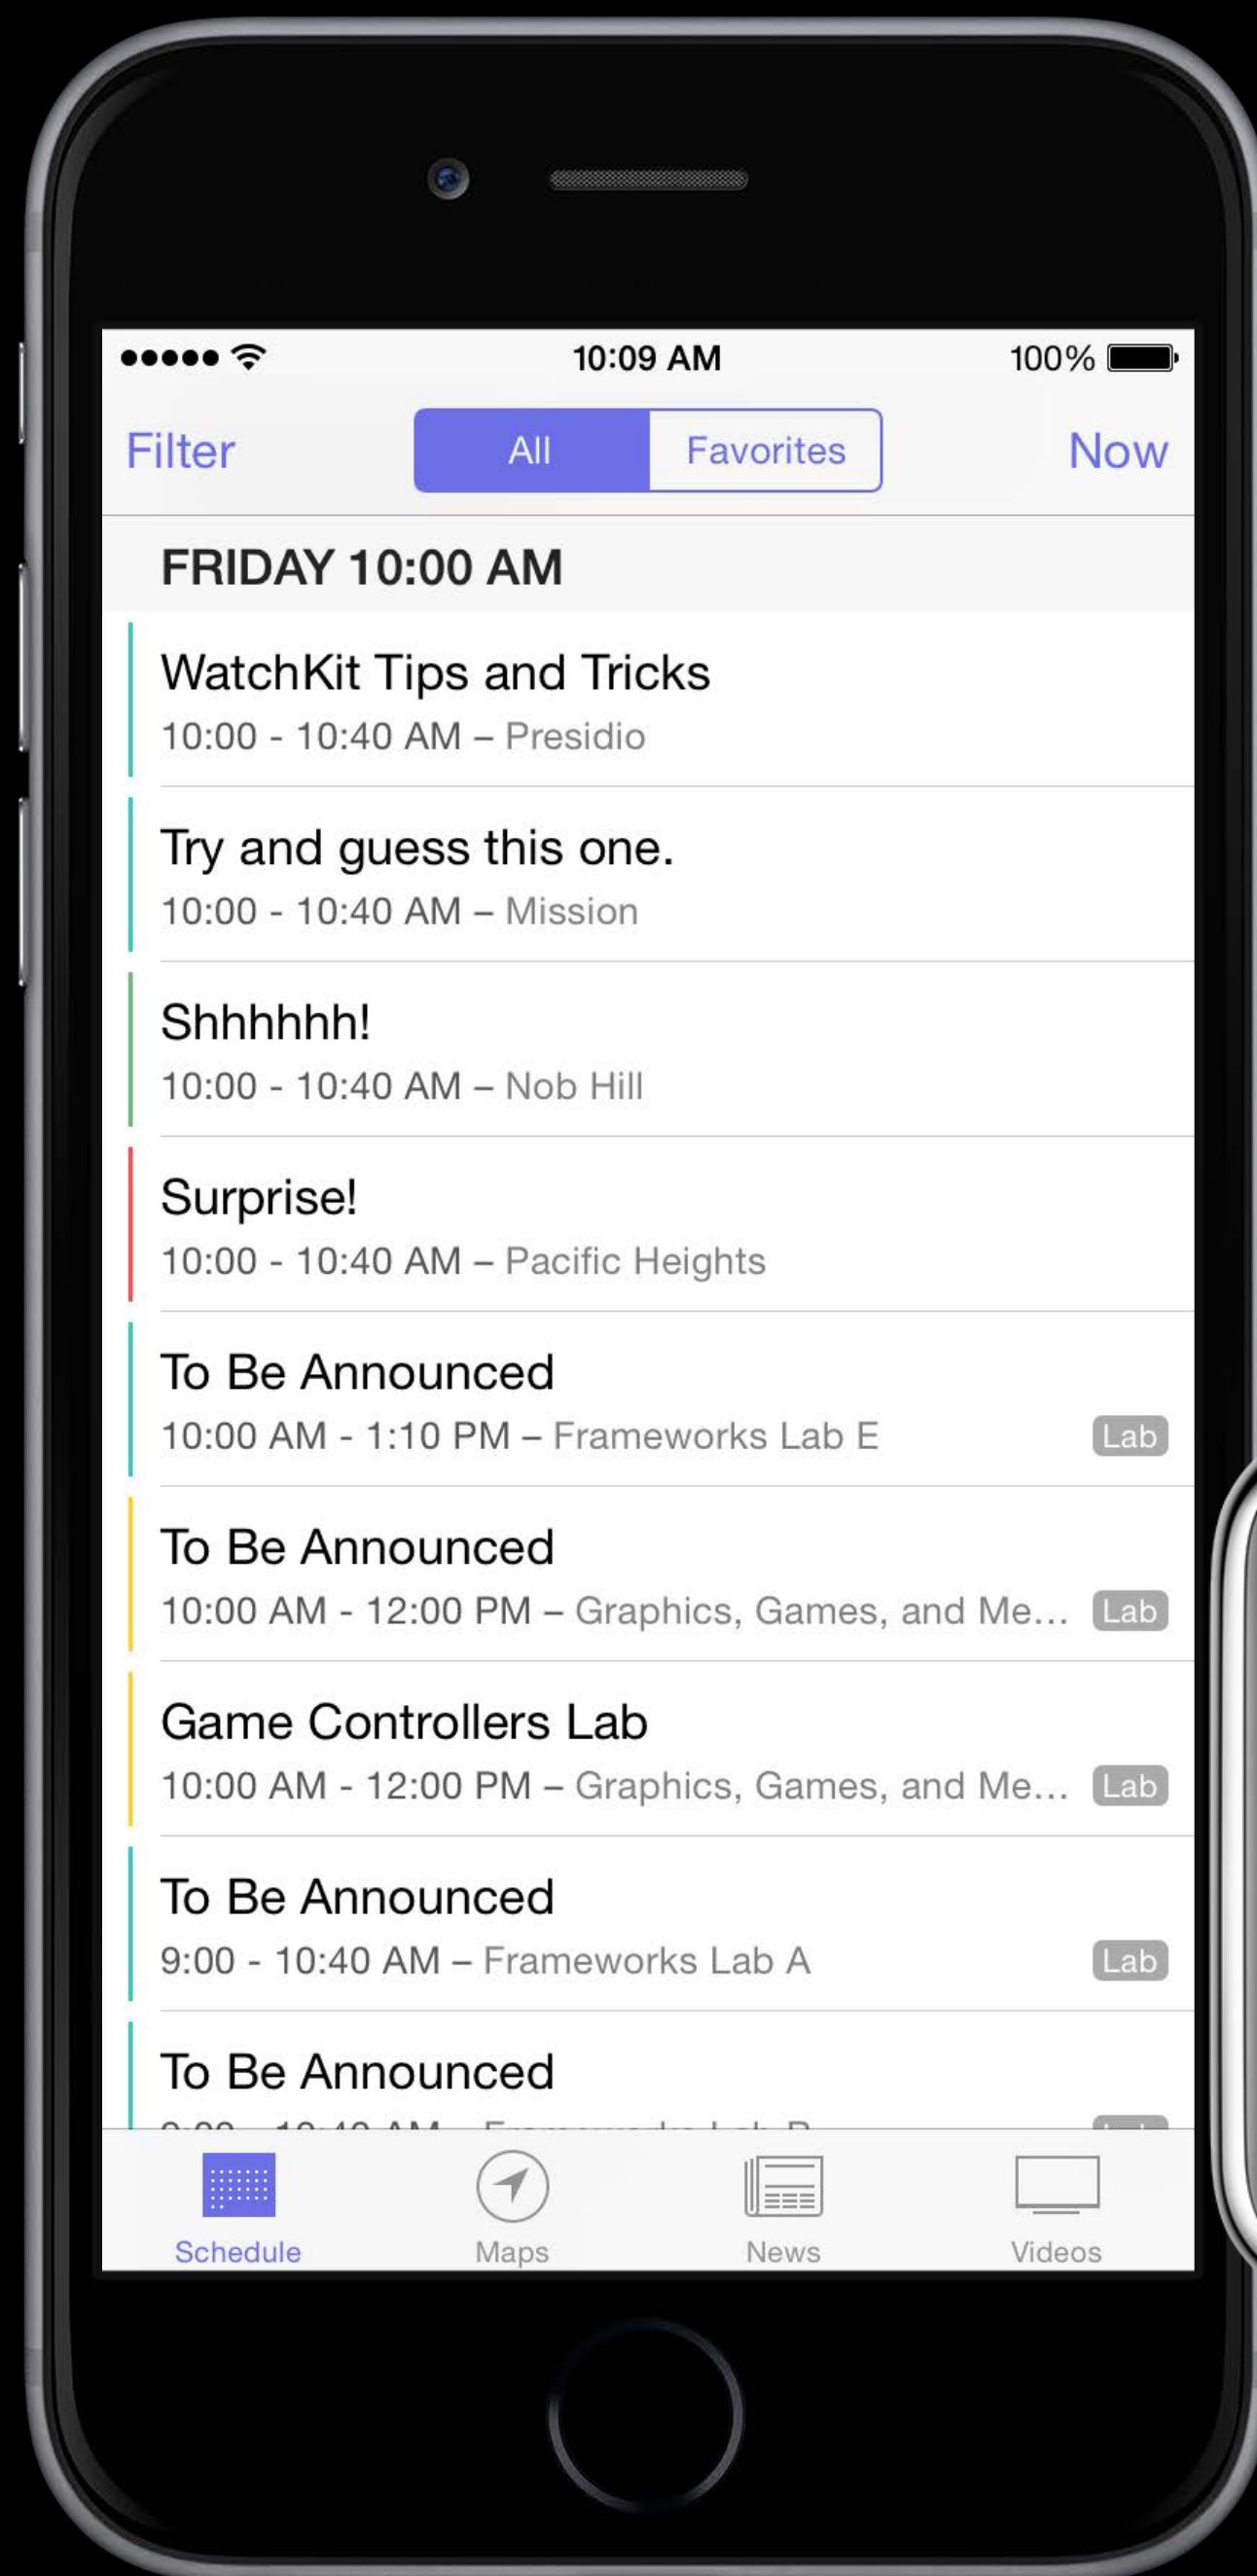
10:09 AM
100%

Filter
All
Favorites
Now

FRIDAY 10:00 AM

WatchKit Tips and Tricks
10:00 - 10:40 AM – Presidio

Try and guess this one.
10:00 - 10:40 AM – Mission

Shhhhhh!
10:00 - 10:40 AM – Nob Hill

Surprise!
10:00 - 10:40 AM – Pacific Heights

To Be Announced
10:00 AM - 1:10 PM – Frameworks Lab E
Lab

To Be Announced
10:00 AM - 12:00 PM – Graphics, Games, and Me...
Lab

Game Controllers Lab
10:00 AM - 12:00 PM – Graphics, Games, and Me...
Lab

To Be Announced
9:00 - 10:40 AM – Frameworks Lab A
Lab

To Be Announced
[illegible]

Schedule
Maps
News
Videos